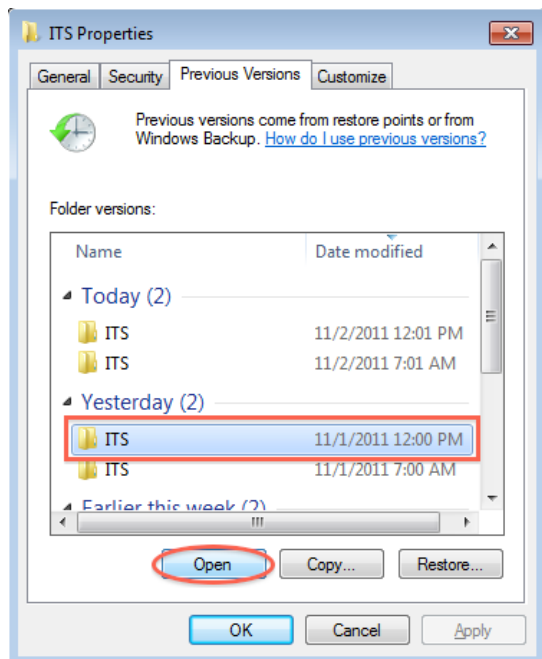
ITS Properties

General | Security | Previous Versions | Customize

Previous versions come from restore points or from Windows Backup. How do I use previous versions?

Folder versions:

| Name | Date modified |
|---|---|
| Today (2) | |
| ITS | 11/2/2011 12:01 PM |
| ITS | 11/2/2011 7:01 AM |
| Yesterday (2) | |
| ITS | 11/1/2011 12:00 PM |
| ITS | 11/1/2011 7:00 AM |
| Earlier this week (2) | |

Open | Copy... | Restore...

OK | Cancel | Apply